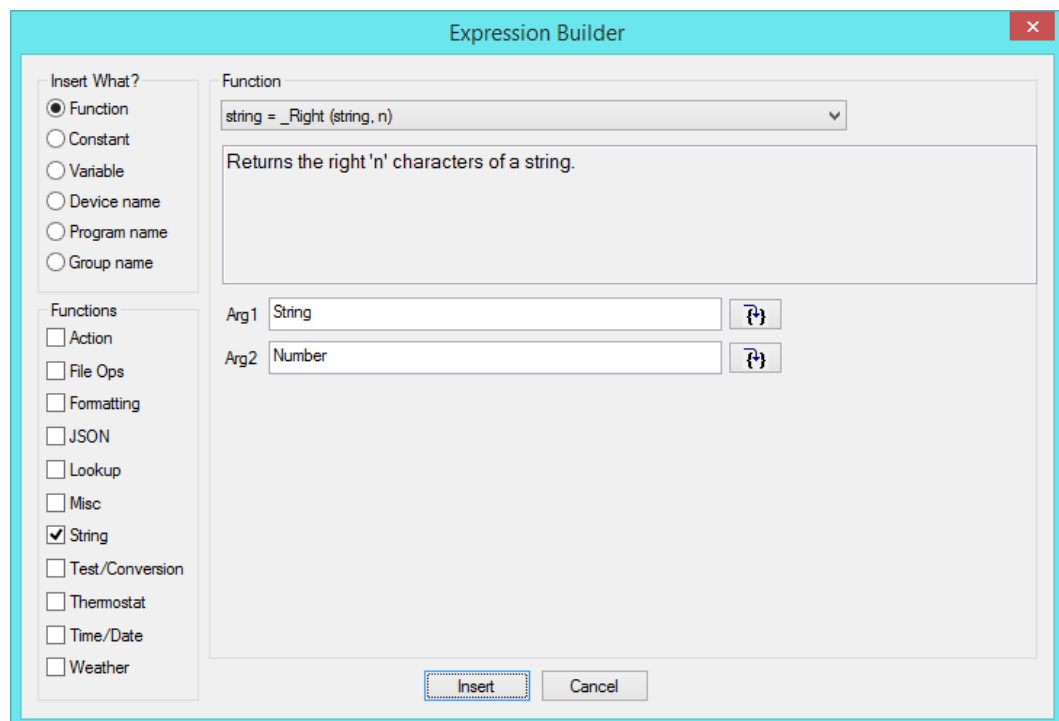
Expression Builder

Insert What?
Function
Constant
Variable
Device name
Program name
Group name

Functions
Action
File Ops
Formatting
JSON
Lookup
Misc
String
Test/Conversion
Thermostat
Time/Date
Weather

Function
string = _Right (string, n)

Returns the right 'n' characters of a string.

Arg1 String
Arg2 Number

Insert
Cancel